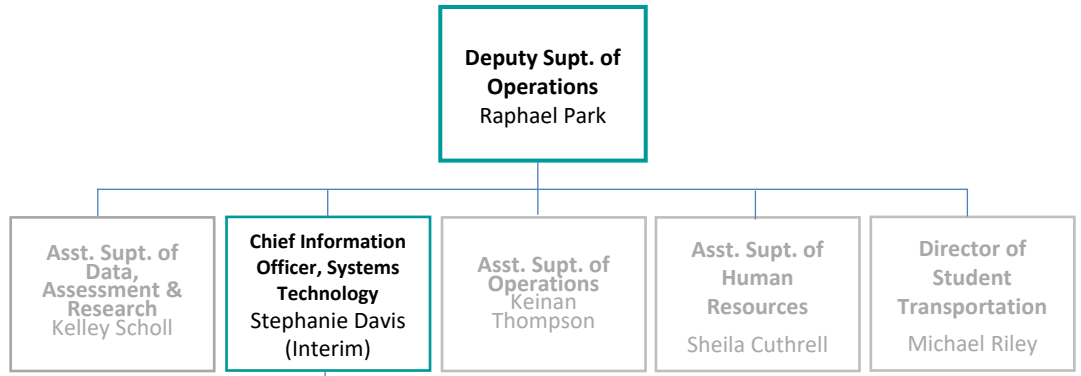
Deputy Supt. of Operations
Raphael Park

Asst. Supt. of Data, Assessment & Research
Kelley Scholl

Chief Information Officer, Systems Technology
Stephanie Davis (Interim)

Asst. Supt. of Operations
Keinan Thompson

Asst. Supt. of Human Resources
Sheila Cuthrell

Director of Student Transportation
Michael Riley